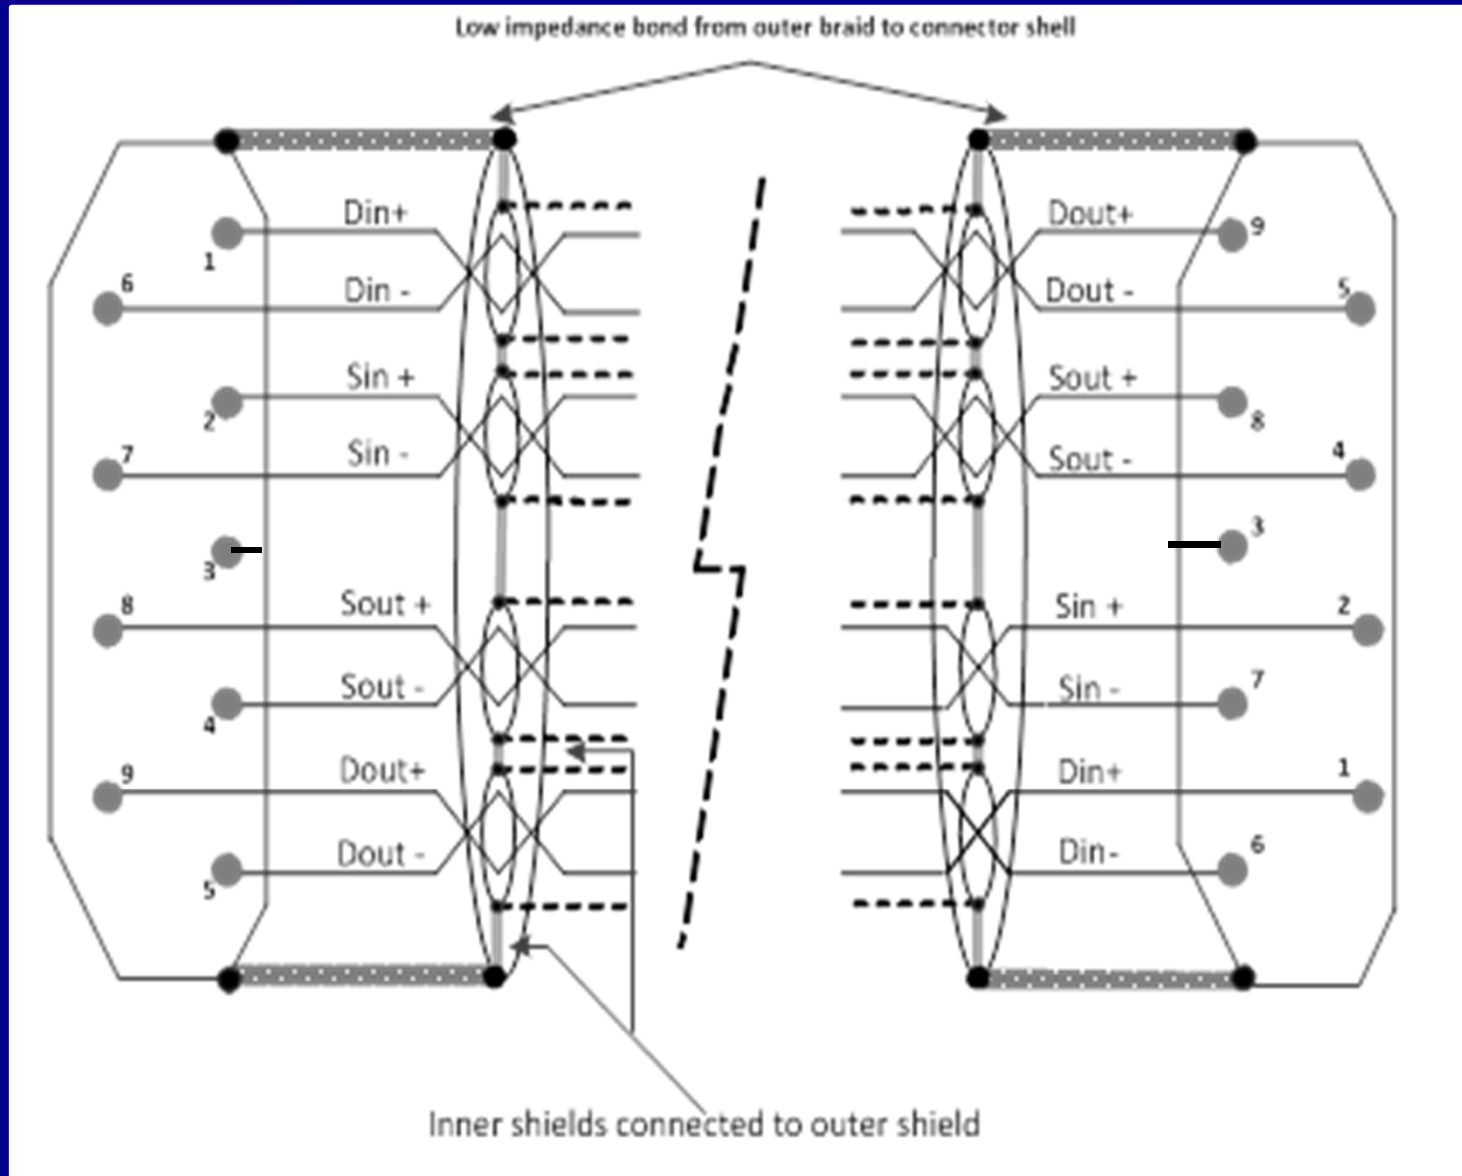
Low impedance bond from outer braid to connector shell

Din+
1
6
Din -
Sin +
2
7
Sin -
3
8
Sout +
Sout -
4
9
Dout+
Dout -
5

Dout+
9
Dout -
5
Sout +
8
Sout -
4
3
Sin +
2
Sin -
7
Din+
1
Din-
6

Inner shields connected to outer shield